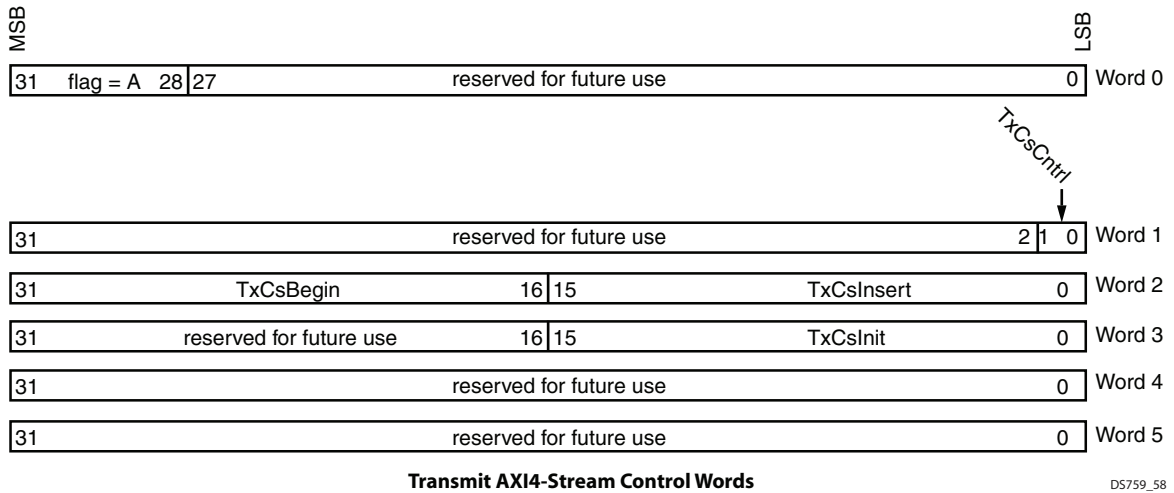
MSB

LSB

| 31 flag = A 28 | 27 reserved for future use 0 | Word 0 |
|---|---|---|

TxCsCntrl

| 31 reserved for future use 2 | 1 0 | Word 1 |
|---|---|---|
| 31 TxCsBegin 16 | 15 TxCsInsert 0 | Word 2 |
| 31 reserved for future use 16 | 15 TxCsInit 0 | Word 3 |

31 reserved for future use 0 Word 4

31 reserved for future use 0 Word 5

**Transmit AXI4-Stream Control Words**

DS759_58